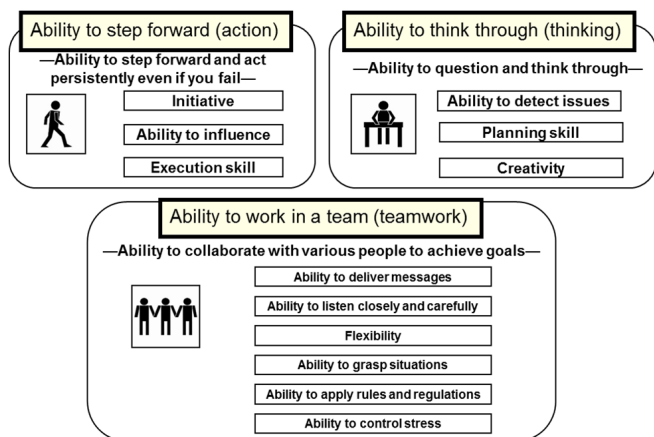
Ability to step forward (action)

—Ability to step forward and act persistently even if you fail—

Initiative

Ability to influence

Execution skill

Ability to think through (thinking)

—Ability to question and think through—

Ability to detect issues

Planning skill

Creativity

Ability to work in a team (teamwork)

—Ability to collaborate with various people to achieve goals—

Ability to deliver messages

Ability to listen closely and carefully

Flexibility

Ability to grasp situations

Ability to apply rules and regulations

Ability to control stress